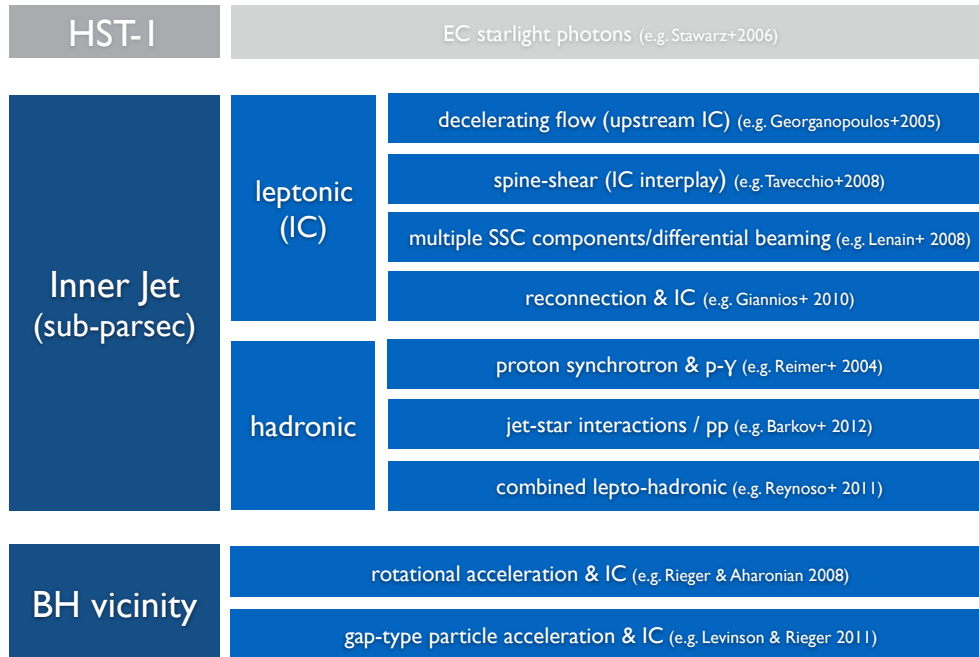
HST-1

EC starlight photons (e.g. Stawarz+2006)

Inner Jet (sub-parsec)

leptonic (IC)

decelerating flow (upstream IC) (e.g. Georganopoulos+2005)

spine-shear (IC interplay) (e.g. Tavecchio+2008)

multiple SSC components/differential beaming (e.g. Lenain+ 2008)

reconnection & IC (e.g. Giannios+ 2010)

hadronic

proton synchrotron & p-γ (e.g. Reimer+ 2004)

jet-star interactions / pp (e.g. Barkov+ 2012)

combined lepto-hadronic (e.g. Reynoso+ 2011)

BH vicinity

rotational acceleration & IC (e.g. Rieger & Aharonian 2008)

gap-type particle acceleration & IC (e.g. Levinson & Rieger 2011)